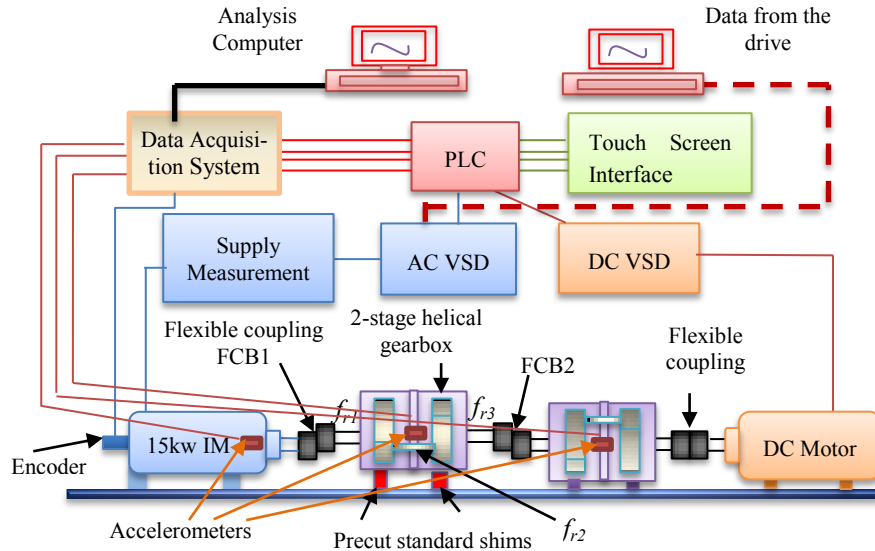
Analysis Computer

Data from the drive

Data Acquisition System

PLC

Touch Screen Interface

Supply Measurement

AC VSD

DC VSD

Flexible coupling FCB1

2-stage helical gearbox

FCB2

Flexible coupling

$f_{r1}$

$f_{r3}$

15kw IM

DC Motor

Encoder

Accelerometers

Precut standard shims

$f_{r2}$